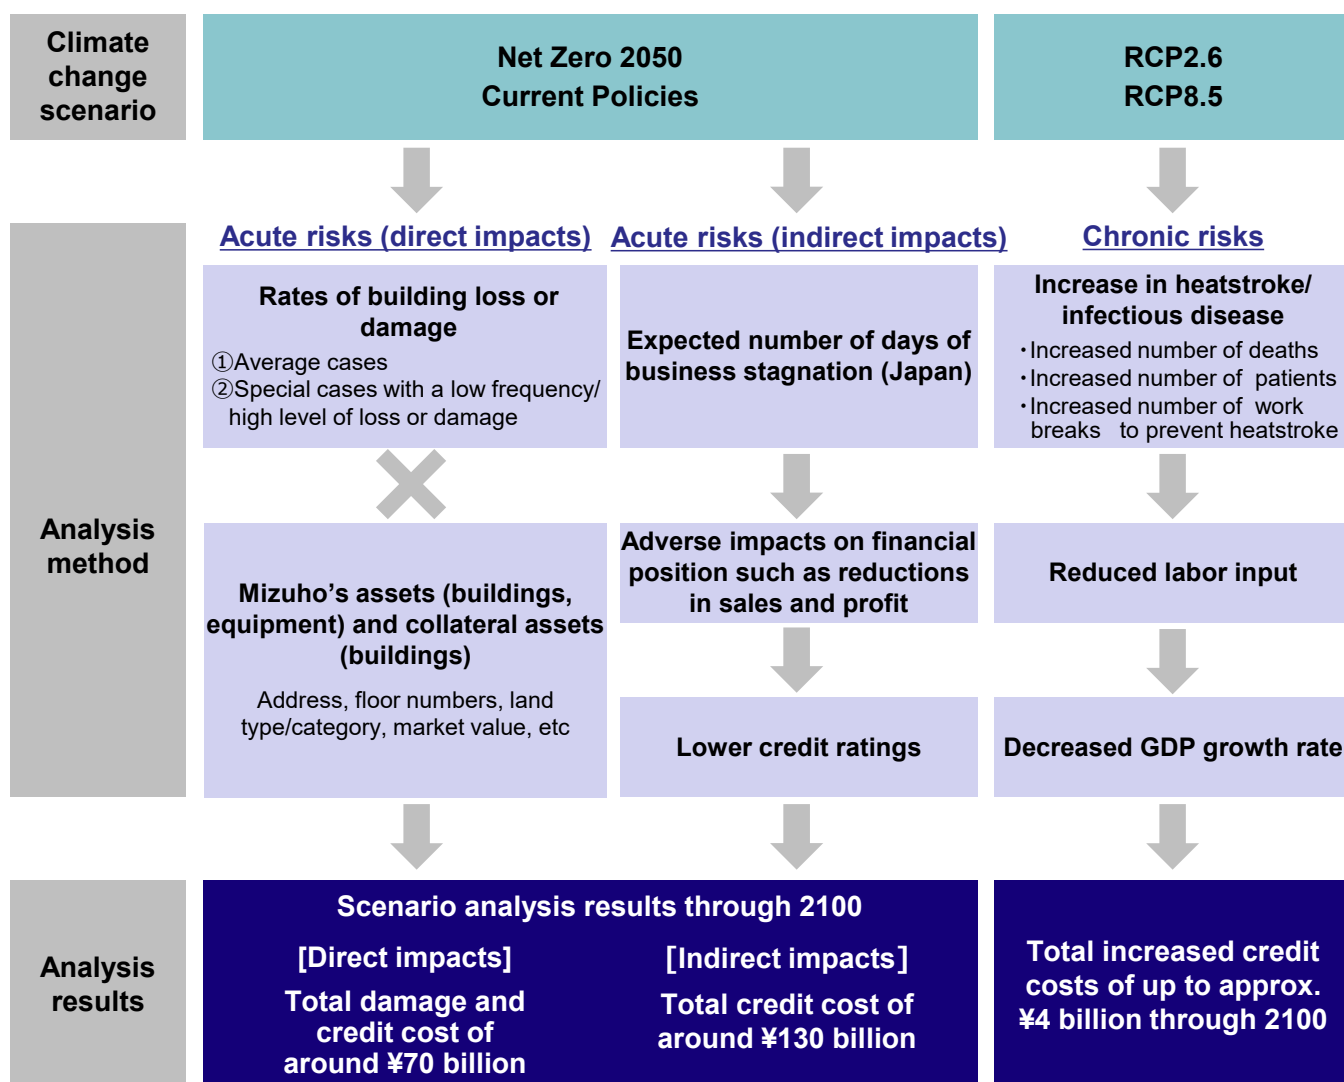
Climate change scenario

Net Zero 2050
Current Policies

RCP2.6
RCP8.5

Analysis method

Acute risks (direct impacts)

Rates of building loss or damage
①Average cases
②Special cases with a low frequency/ high level of loss or damage

Mizuho's assets (buildings, equipment) and collateral assets (buildings)
Address, floor numbers, land type/category, market value, etc

Acute risks (indirect impacts)

Expected number of days of business stagnation (Japan)

Adverse impacts on financial position such as reductions in sales and profit

Lower credit ratings

Chronic risks

Increase in heatstroke/ infectious disease
・Increased number of deaths
・Increased number of patients
・Increased number of work breaks to prevent heatstroke

Reduced labor input

Decreased GDP growth rate

Analysis results

Scenario analysis results through 2100

[Direct impacts]
Total damage and credit cost of around ¥70 billion

[Indirect impacts]
Total credit cost of around ¥130 billion

Total increased credit costs of up to approx. ¥4 billion through 2100